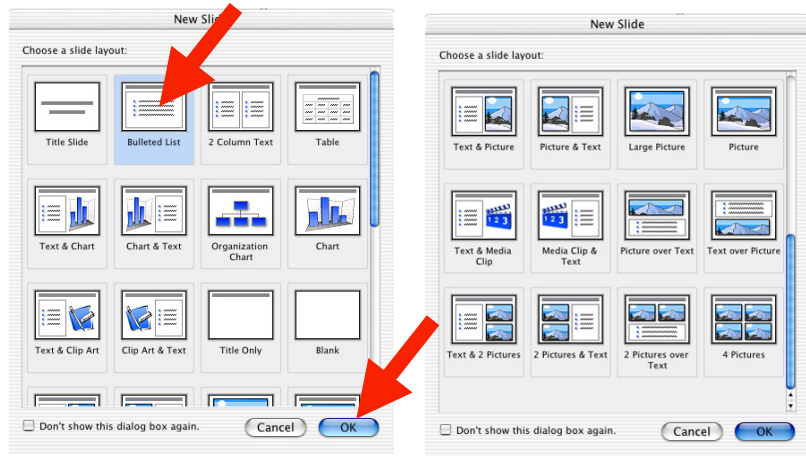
New Slide

Choose a slide layout:

Title Slide
Bulleted List
2 Column Text
Table
Text & Chart
Chart & Text
Organization Chart
Chart
Text & Clip Art
Clip Art & Text
Title Only
Blank

Don't show this dialog box again.

Cancel
OK

New Slide

Choose a slide layout:

Text & Picture
Picture & Text
Large Picture
Picture
Text & Media Clip
Media Clip & Text
Picture over Text
Text over Picture
Text & 2 Pictures
2 Pictures & Text
2 Pictures over Text
4 Pictures

Don't show this dialog box again.

Cancel
OK